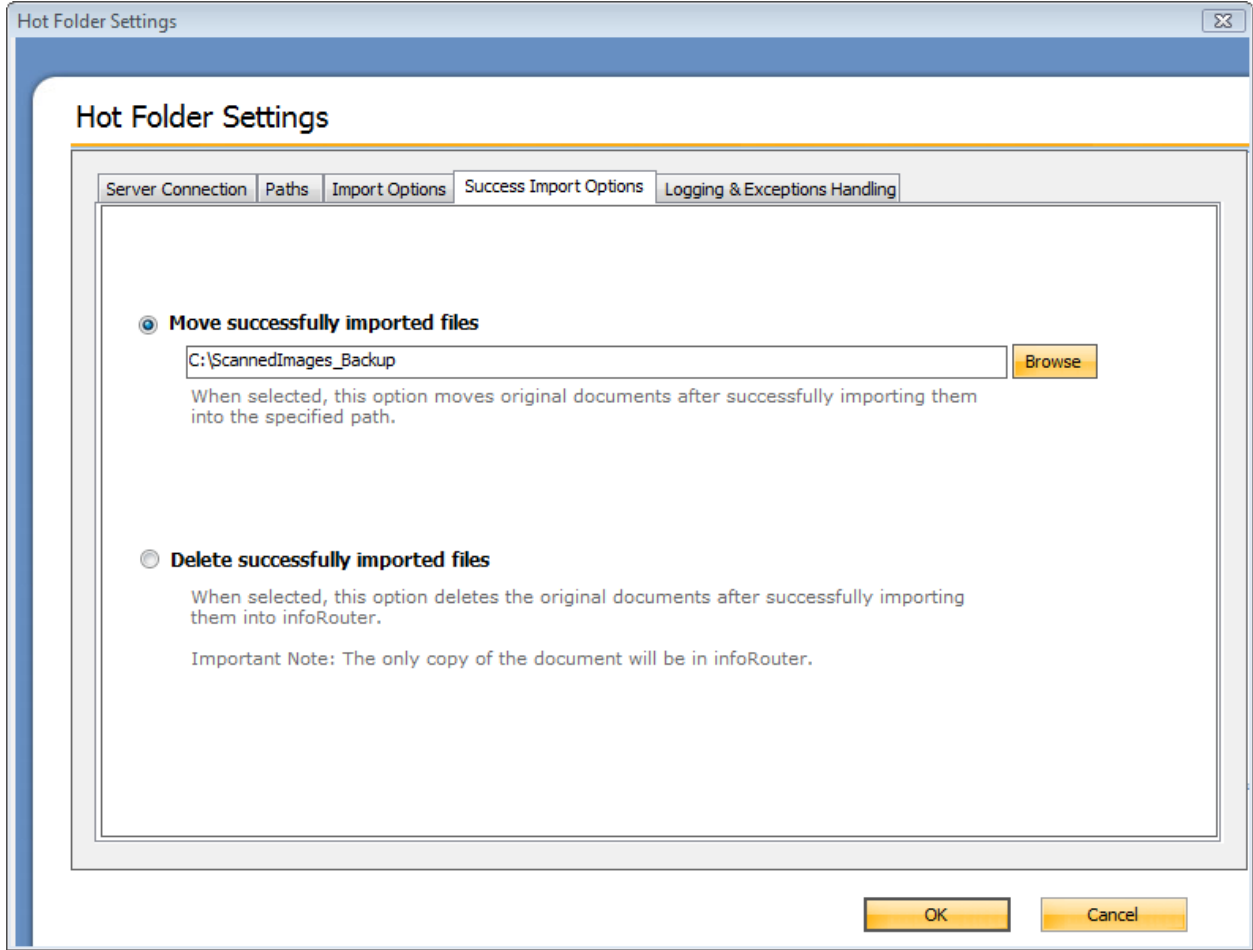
Hot Folder Settings

Hot Folder Settings

Server Connection | Paths | Import Options | Success Import Options | Logging & Exceptions Handling

Move successfully imported files

C:\ScannedImages_Backup

Browse

When selected, this option moves original documents after successfully importing them into the specified path.

Delete successfully imported files

When selected, this option deletes the original documents after successfully importing them into infoRouter.

Important Note: The only copy of the document will be in infoRouter.

OK

Cancel